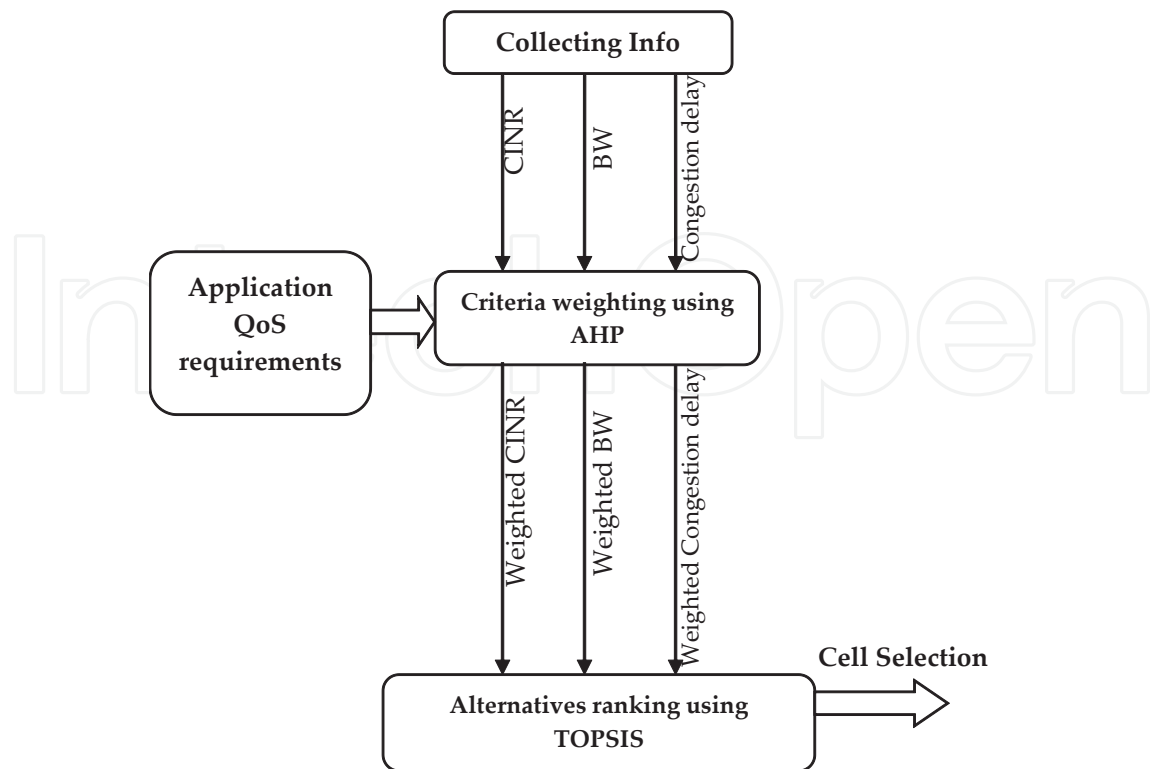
Collecting Info

CINR

BW

Congestion delay

Application QoS requirements

Criteria weighting using AHP

Weighted CINR

Weighted BW

Weighted Congestion delay

Cell Selection

Alternatives ranking using TOPSIS